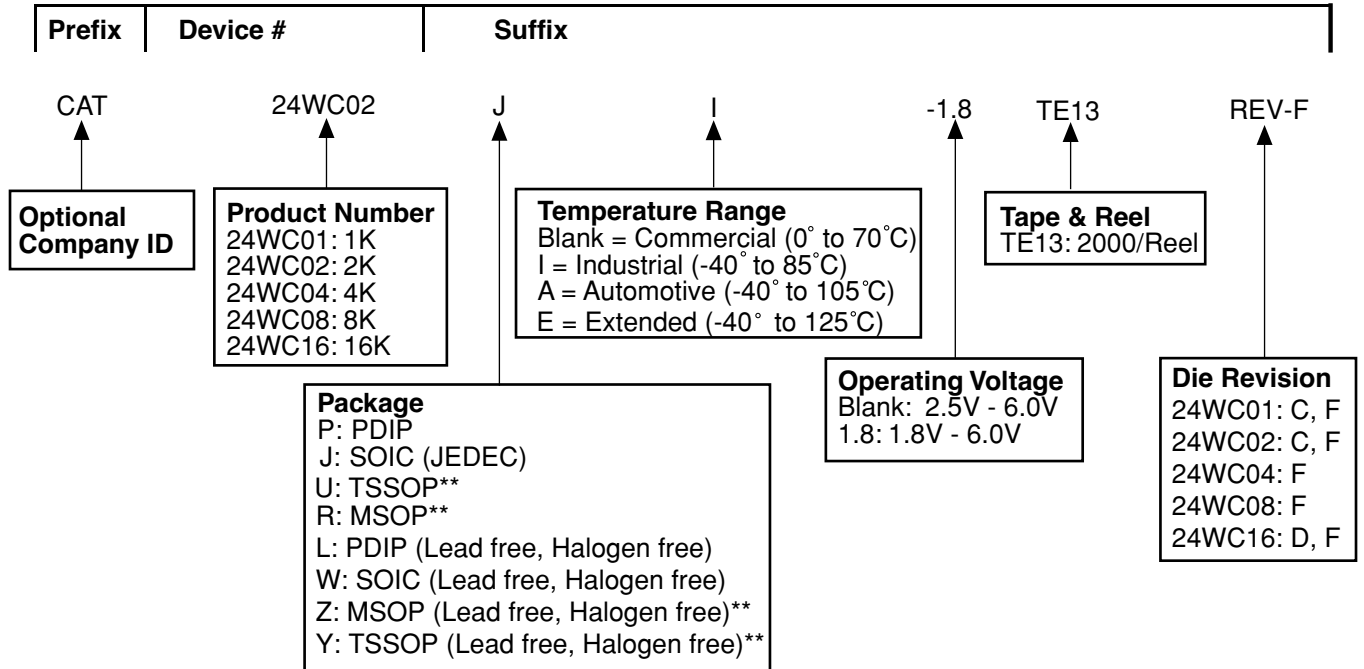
| Prefix | Device # | Suffix |
|---|---|---|

CAT 24WC02 J I -1.8 TE13 REV-F

Optional Company ID

Product Number
24WC01: 1K
24WC02: 2K
24WC04: 4K
24WC08: 8K
24WC16: 16K

Temperature Range
Blank = Commercial (0˚ to 70˚C)
I = Industrial (-40˚ to 85˚C)
A = Automotive (-40˚ to 105˚C)
E = Extended (-40˚ to 125˚C)

Tape & Reel
TE13: 2000/Reel

Package
P: PDIP
J: SOIC (JEDEC)
U: TSSOP**
R: MSOP**
L: PDIP (Lead free, Halogen free)
W: SOIC (Lead free, Halogen free)
Z: MSOP (Lead free, Halogen free)**
Y: TSSOP (Lead free, Halogen free)**

Operating Voltage
Blank: 2.5V - 6.0V
1.8: 1.8V - 6.0V

Die Revision
24WC01: C, F
24WC02: C, F
24WC04: F
24WC08: F
24WC16: D, F